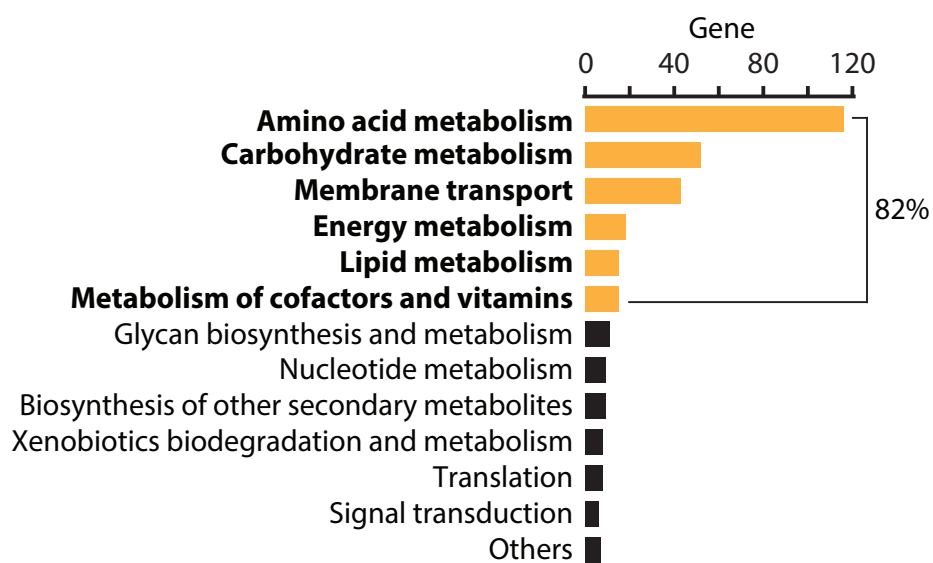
Gene
0
40
80
120

Amino acid metabolism
Carbohydrate metabolism
Membrane transport
Energy metabolism
Lipid metabolism
Metabolism of cofactors and vitamins
Glycan biosynthesis and metabolism
Nucleotide metabolism
Biosynthesis of other secondary metabolites
Xenobiotics biodegradation and metabolism
Translation
Signal transduction
Others

82%